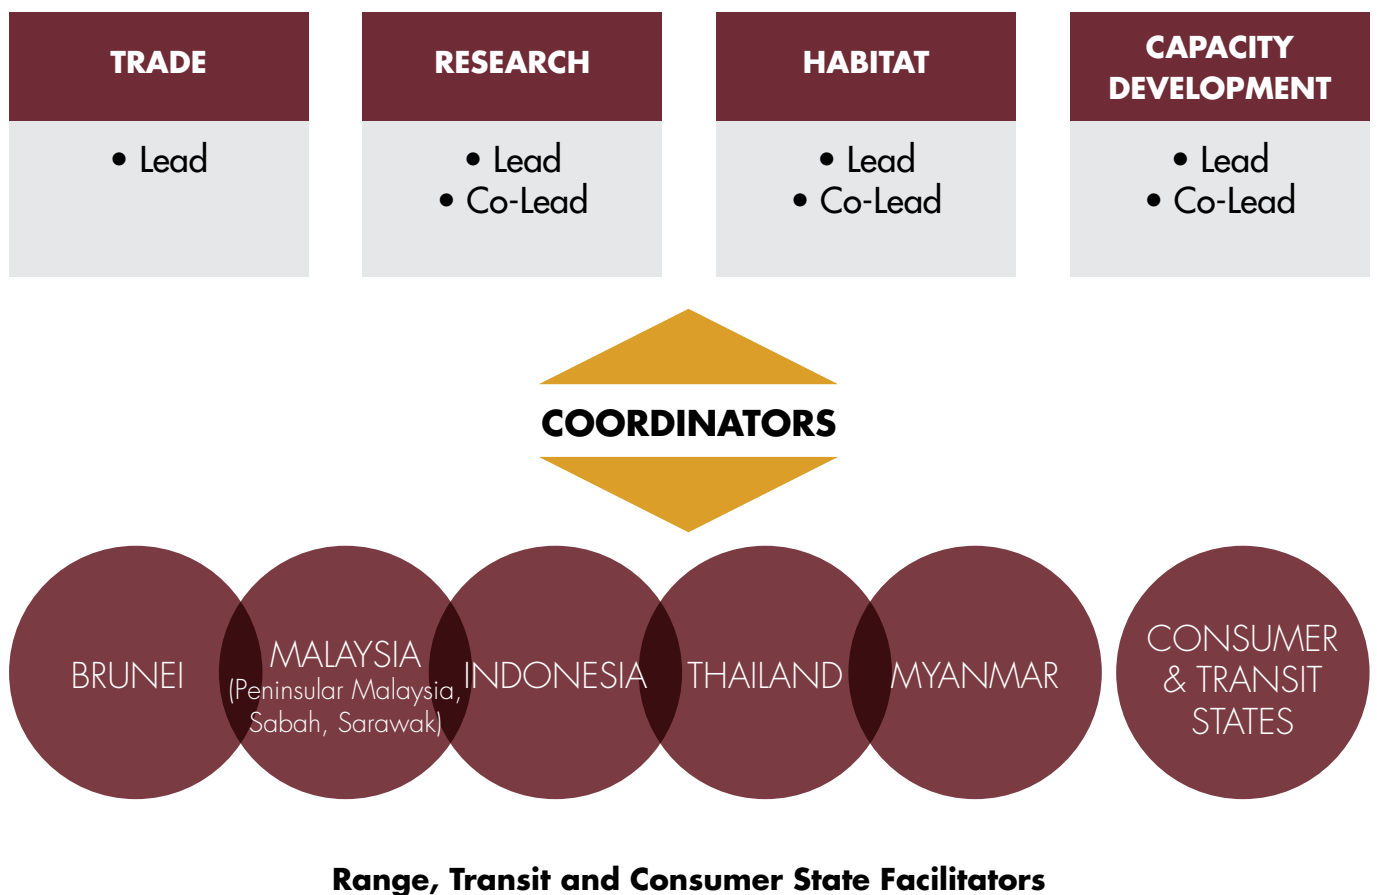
TRADE

• Lead

RESEARCH

• Lead
• Co-Lead

HABITAT

• Lead
• Co-Lead

CAPACITY DEVELOPMENT

• Lead
• Co-Lead

COORDINATORS

BRUNEI

MALAYSIA (Peninsular Malaysia, Sabah, Sarawak)

INDONESIA

THAILAND

MYANMAR

CONSUMER & TRANSIT STATES

Range, Transit and Consumer State Facilitators